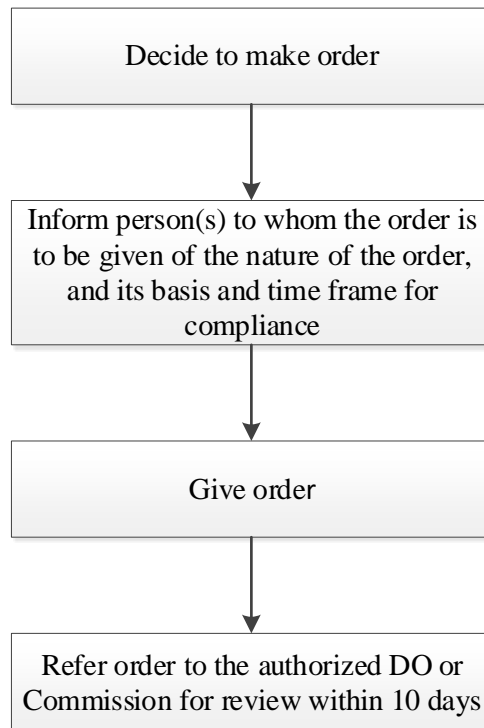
Decide to make order

Inform person(s) to whom the order is to be given of the nature of the order, and its basis and time frame for compliance

Give order

Refer order to the authorized DO or Commission for review within 10 days